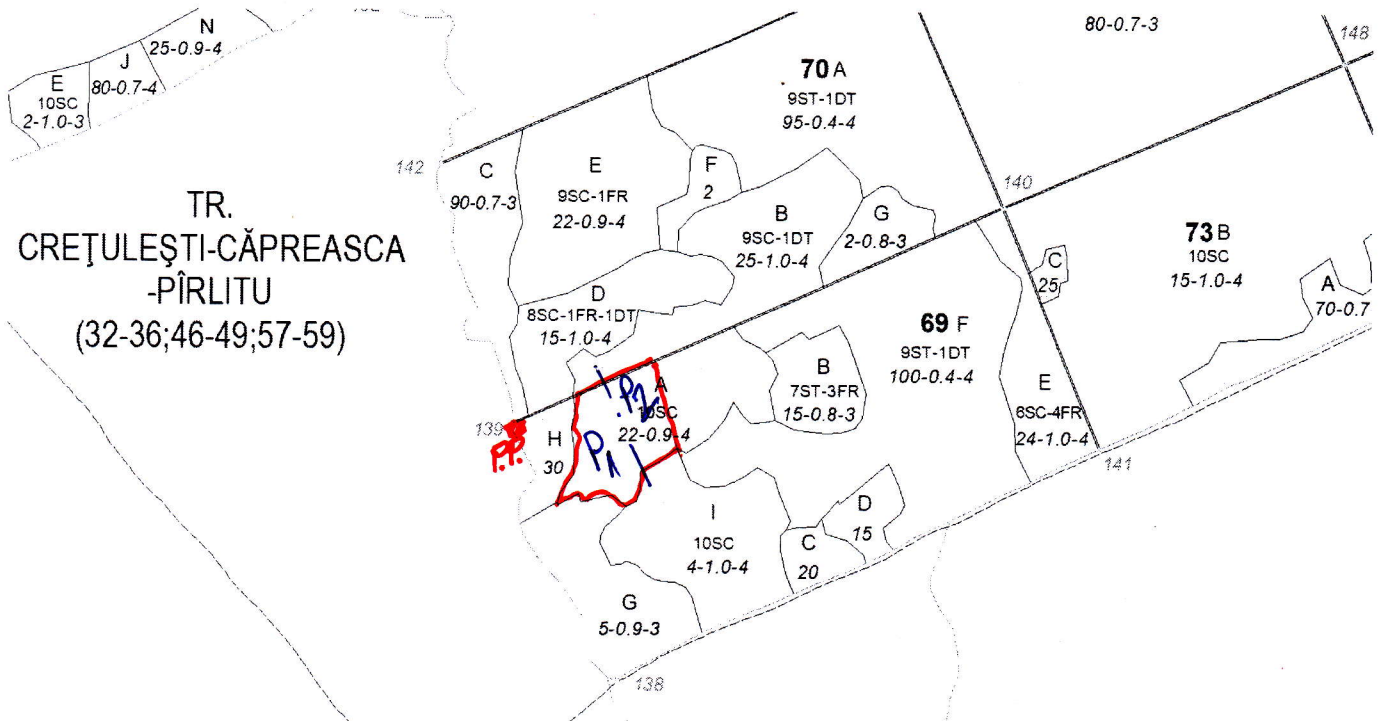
N
25-0.9-4
J
80-0.7-4
E
10SC
2-1.0-3

80-0.7-3
148

70 A
9ST-1DT
95-0.4-4

142
C
90-0.7-3
E
9SC-1FR
22-0.9-4
F
2
B
9SC-1DT
25-1.0-4
G
2-0.8-3
140

73 B
10SC
15-1.0-4
C
25
A
70-0.7

TR.
CREŢULEŞTI-CĂPREASCA
-PÎRLITU
(32-36;46-49;57-59)

D
8SC-1FR-1DT
15-1.0-4

69 F
9ST-1DT
100-0.4-4

B
7ST-3FR
15-0.8-3

A
10SC
22-0.9-4
P2
P1

E
6SC-4FR
24-1.0-4
141

139
P.I.
H
30

I
10SC
4-1.0-4
C
20
D
15

G
5-0.9-3
138